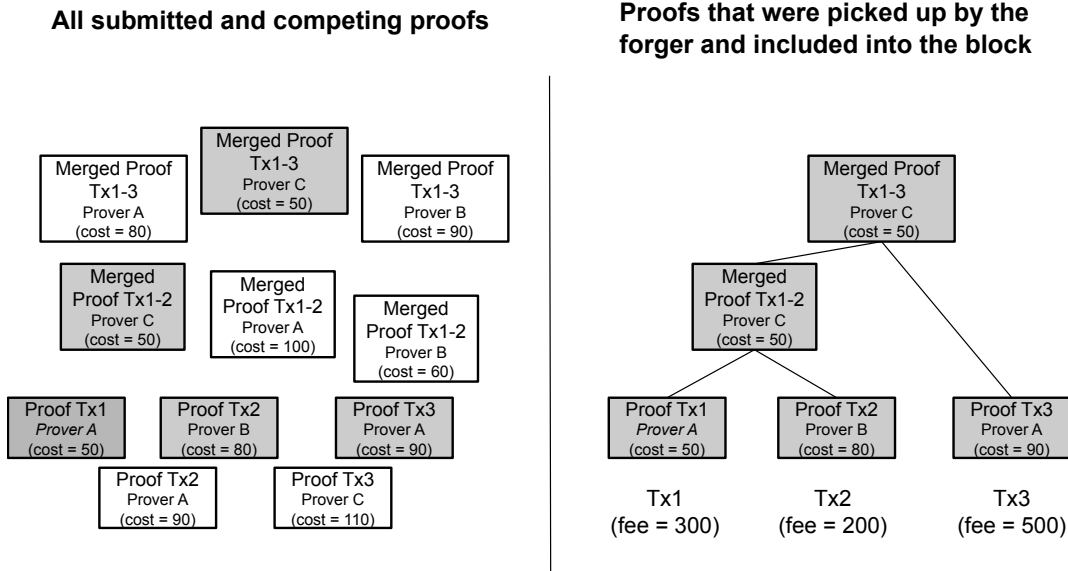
All submitted and competing proofs

Merged Proof Tx1-3
Prover C
(cost = 50)

Merged Proof Tx1-3
Prover A
(cost = 80)

Merged Proof Tx1-3
Prover B
(cost = 90)

Merged Proof Tx1-2
Prover C
(cost = 50)

Merged Proof Tx1-2
Prover A
(cost = 100)

Merged Proof Tx1-2
Prover B
(cost = 60)

Proof Tx1
*Prover A*
(cost = 50)

Proof Tx2
Prover B
(cost = 80)

Proof Tx3
Prover A
(cost = 90)

Proof Tx2
Prover A
(cost = 90)

Proof Tx3
Prover C
(cost = 110)

Proofs that were picked up by the forger and included into the block

Merged Proof Tx1-3
Prover C
(cost = 50)

Merged Proof Tx1-2
Prover C
(cost = 50)

Proof Tx1
*Prover A*
(cost = 50)

Proof Tx2
Prover B
(cost = 80)

Proof Tx3
Prover A
(cost = 90)

Tx1
(fee = 300)

Tx2
(fee = 200)

Tx3
(fee = 500)